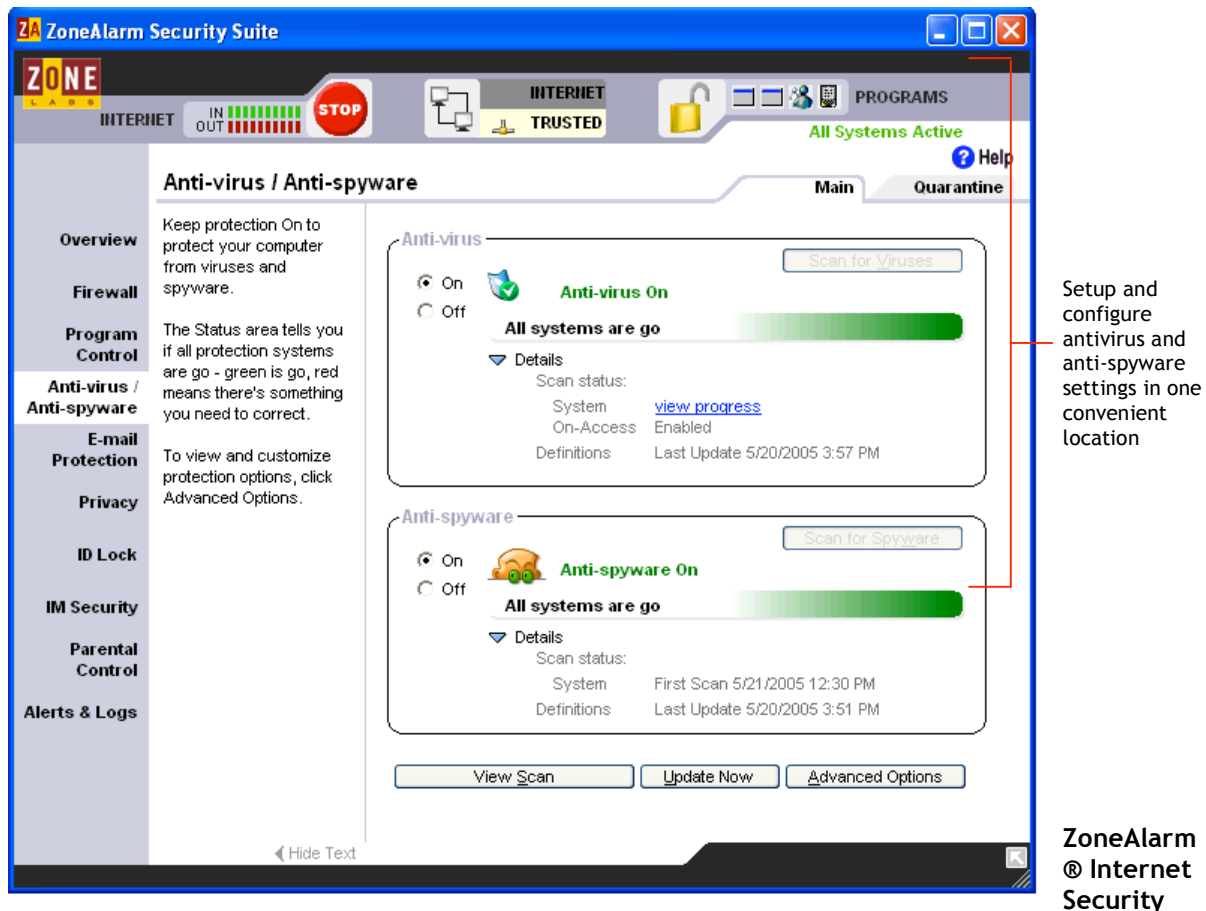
ZA ZoneAlarm Security Suite

ZONE LABS

INTERNET IN OUT STOP

INTERNET TRUSTED

PROGRAMS

All Systems Active

Help

Anti-virus / Anti-spyware

Main Quarantine

Overview

Firewall

Program Control

Anti-virus / Anti-spyware

E-mail Protection

Privacy

ID Lock

IM Security

Parental Control

Alerts & Logs

Keep protection On to protect your computer from viruses and spyware.

The Status area tells you if all protection systems are go - green is go, red means there's something you need to correct.

To view and customize protection options, click Advanced Options.

Anti-virus

Scan for Viruses

On

Off

Anti-virus On

All systems are go

Details

Scan status:

System view progress

On-Access Enabled

Definitions Last Update 5/20/2005 3:57 PM

Anti-spyware

Scan for Spyware

On

Off

Anti-spyware On

All systems are go

Details

Scan status:

System First Scan 5/21/2005 12:30 PM

Definitions Last Update 5/20/2005 3:51 PM

View Scan Update Now Advanced Options

Hide Text

Setup and configure antivirus and anti-spyware settings in one convenient location

ZoneAlarm ® Internet Security